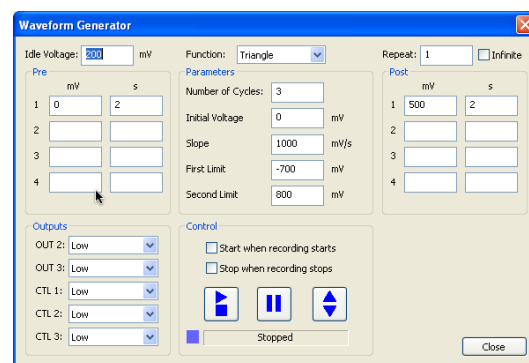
Waveform Generator

Idle Voltage: 200 mV

Function: Triangle

Repeat: 1 Infinite

Pre

mV s

1 0 2

2

3

4

Parameters

Number of Cycles: 3

Initial Voltage 0 mV

Slope 1000 mV/s

First Limit -700 mV

Second Limit 800 mV

Post

mV s

1 500 2

2

3

4

Outputs

OUT 2: Low

OUT 3: Low

CTL 1: Low

CTL 2: Low

CTL 3: Low

Control

Start when recording starts

Stop when recording stops

Stopped

Close